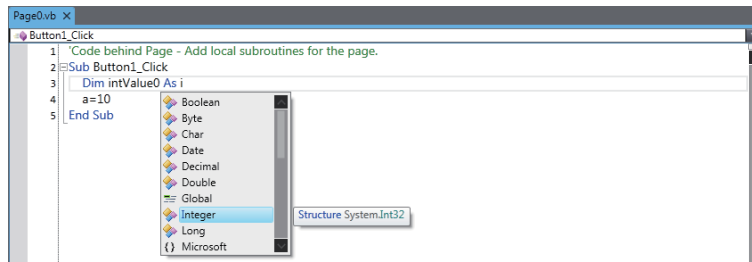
Page0.vb ×

Button1_Click

1 'Code behind Page - Add local subroutines for the page.
2 Sub Button1_Click
3 Dim intValue0 As i
4 a=10
5 End Sub

Boolean
Byte
Char
Date
Decimal
Double
Global
Integer
Long
Microsoft

Structure System.Int32